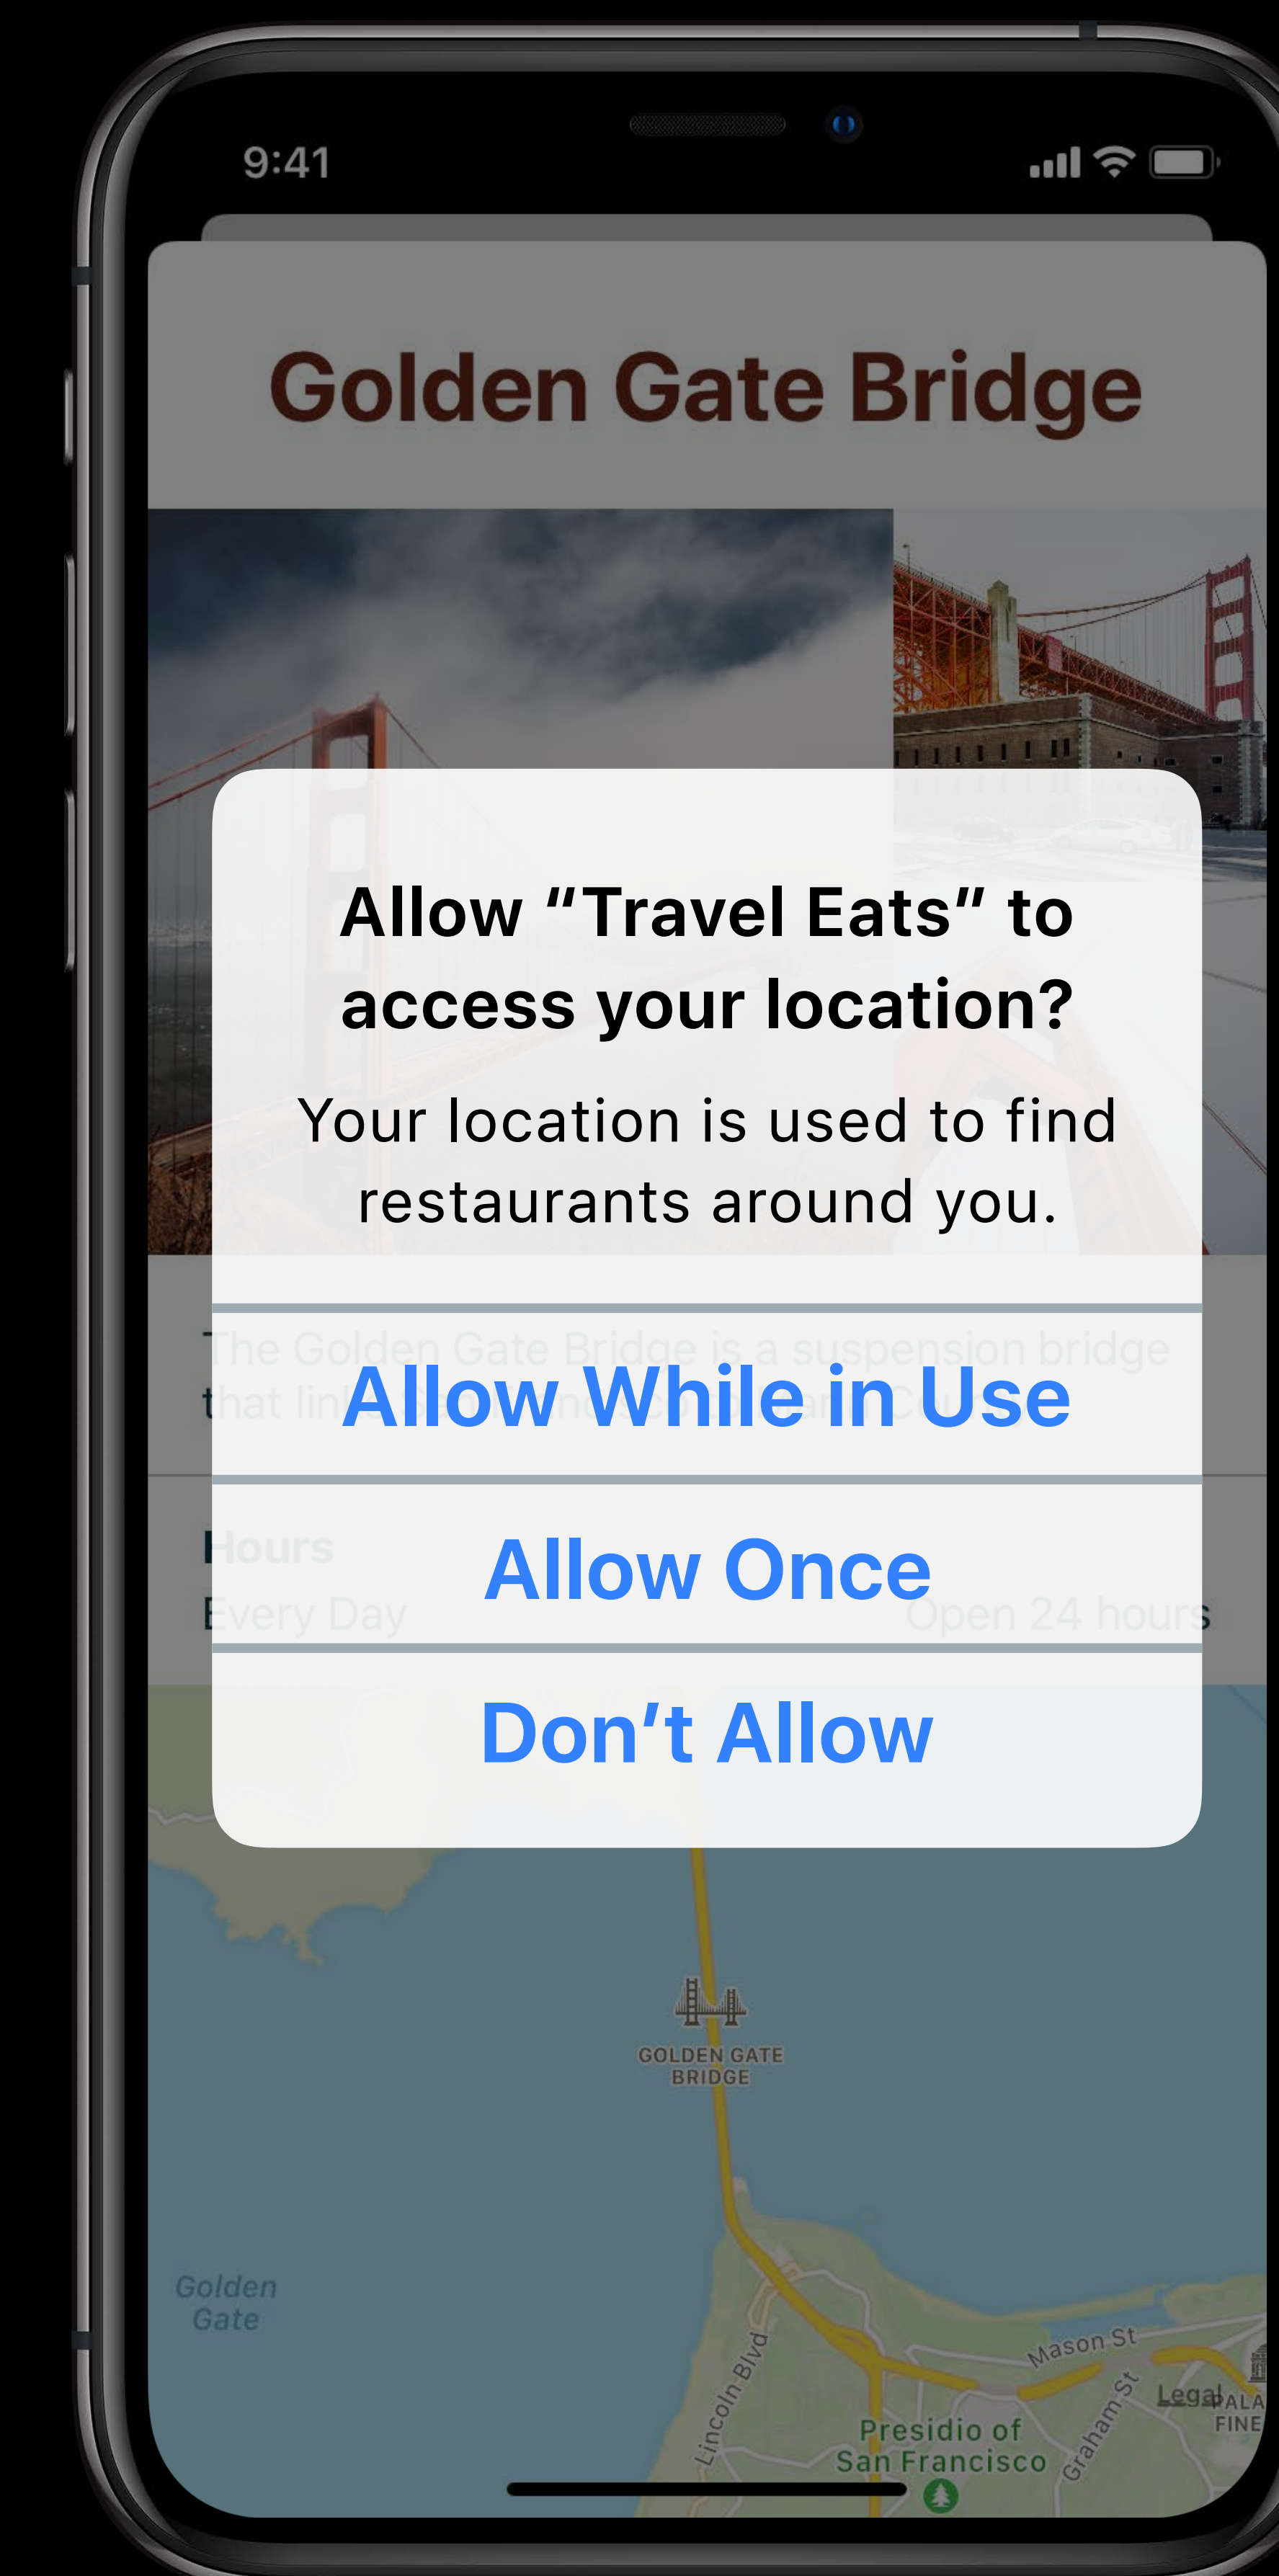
9:41

Golden Gate Bridge

Allow “Travel Eats” to access your location?

Your location is used to find restaurants around you.

The Golden Gate Bridge is a suspension bridge that lin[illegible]

Allow While in Use

Hours
Every Day Open 24 hours

Allow Once

Don’t Allow

GOLDEN GATE BRIDGE

Golden Gate

Lincoln Blvd

Mason St

Graham St

Presidio of San Francisco

Legal

PALA FINE